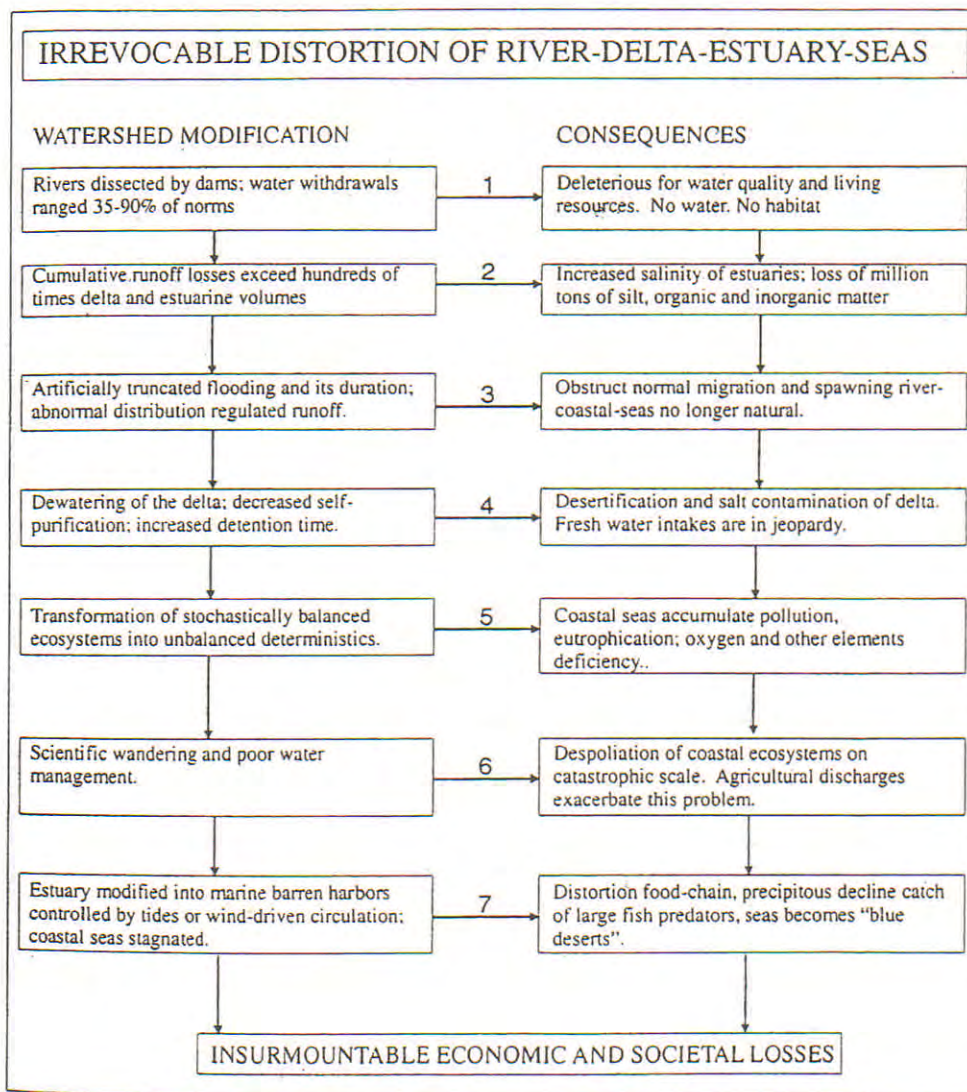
IRREVOCABLE DISTORTION OF RIVER-DELTA-ESTUARY-SEAS

WATERSHED MODIFICATION

CONSEQUENCES

Rivers dissected by dams; water withdrawals ranged 35-90% of norms

1

Deleterious for water quality and living resources. No water. No habitat

Cumulative runoff losses exceed hundreds of times delta and estuarine volumes

2

Increased salinity of estuaries; loss of million tons of silt, organic and inorganic matter

Artificially truncated flooding and its duration; abnormal distribution regulated runoff.

3

Obstruct normal migration and spawning river-coastal-seas no longer natural.

Dewatering of the delta; decreased self-purification; increased detention time.

4

Desertification and salt contamination of delta. Fresh water intakes are in jeopardy.

Transformation of stochastically balanced ecosystems into unbalanced deterministics.

5

Coastal seas accumulate pollution, eutrophication; oxygen and other elements deficiency..

Scientific wandering and poor water management.

6

Despoliation of coastal ecosystems on catastrophic scale. Agricultural discharges exacerbate this problem.

Estuary modified into marine barren harbors controlled by tides or wind-driven circulation; coastal seas stagnated.

7

Distortion food-chain, precipitous decline catch of large fish predators, seas becomes "blue deserts".

INSURMOUNTABLE ECONOMIC AND SOCIETAL LOSSES